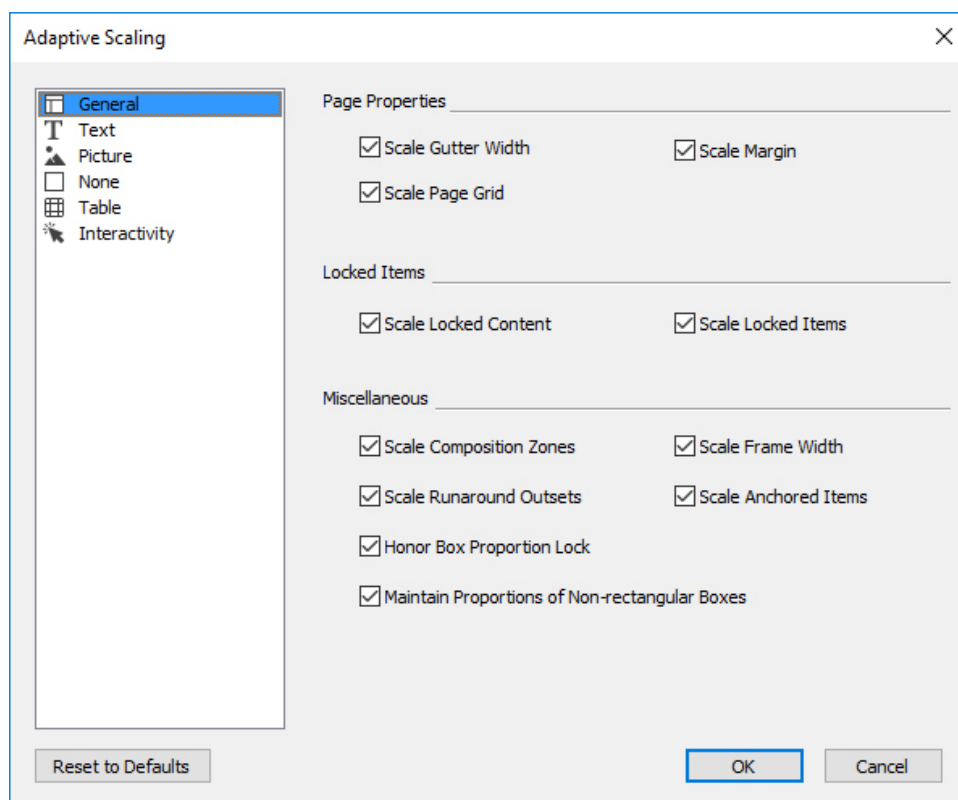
Adaptive Scaling

General
Text
Picture
None
Table
Interactivity

Page Properties

☑ Scale Gutter Width
☑ Scale Margin
☑ Scale Page Grid

Locked Items

☑ Scale Locked Content
☑ Scale Locked Items

Miscellaneous

☑ Scale Composition Zones
☑ Scale Frame Width
☑ Scale Runaround Outsets
☑ Scale Anchored Items
☑ Honor Box Proportion Lock
☑ Maintain Proportions of Non-rectangular Boxes

Reset to Defaults

OK

Cancel